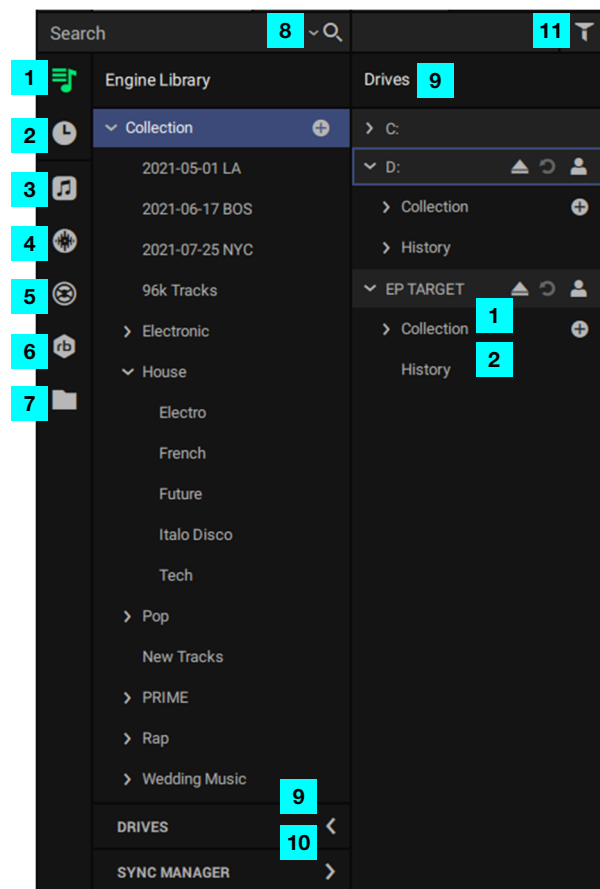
Search 8

11

1 Engine Library

2 Collection

2021-05-01 LA

3 2021-06-17 BOS

4 2021-07-25 NYC

5 96k Tracks

6 Electronic

7 House

Electro

French

Future

Italo Disco

Tech

Pop

New Tracks

PRIME

Rap

Wedding Music

9

DRIVES

10

SYNC MANAGER

Drives 9

C:

D:

Collection

History

EP TARGET

Collection 1

History 2